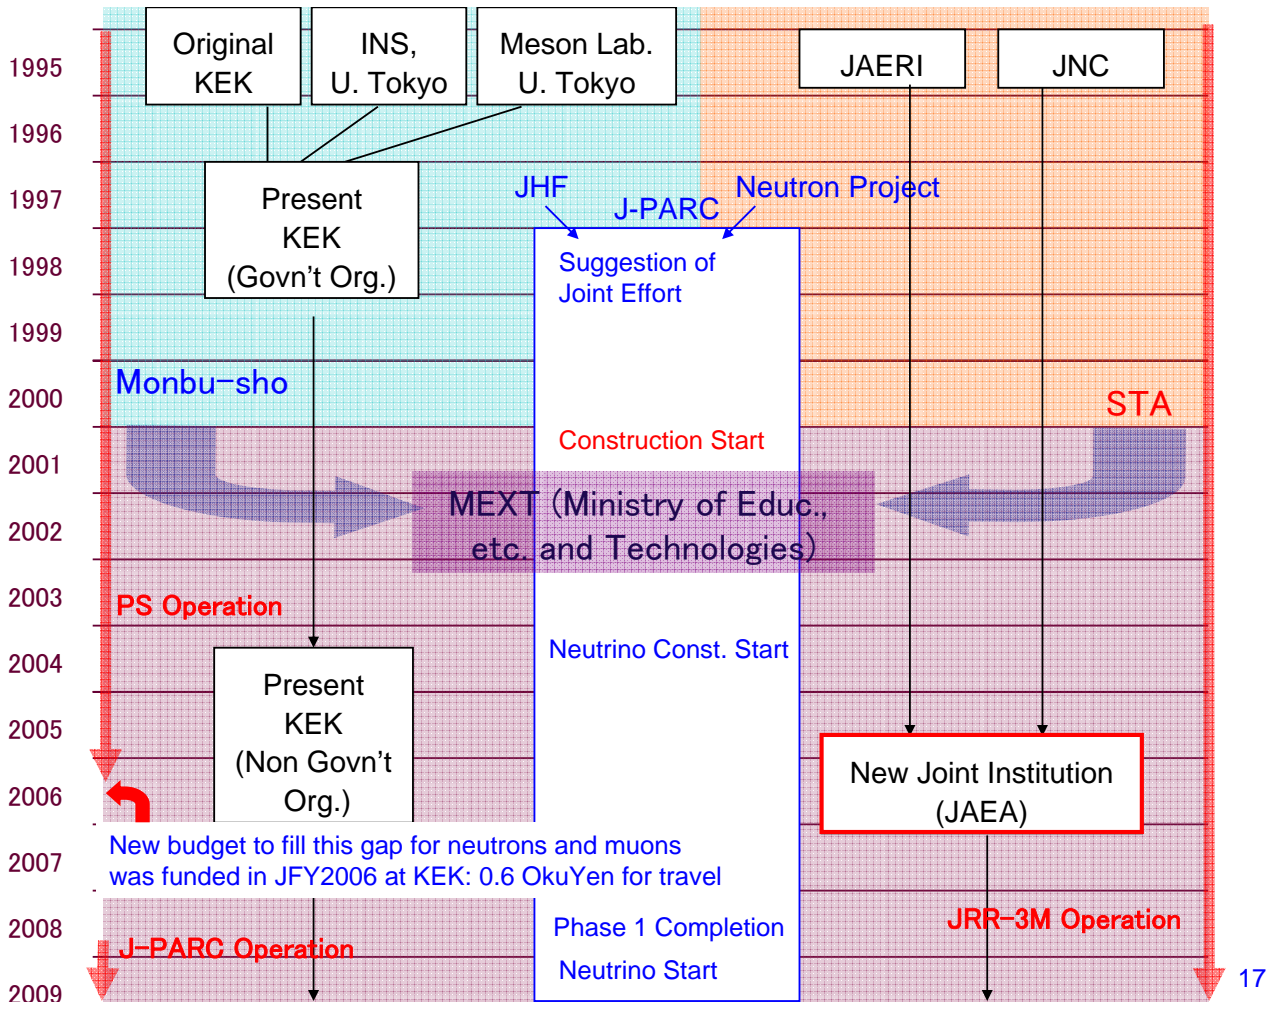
1995
1996
1997
1998
1999
2000
2001
2002
2003
2004
2005
2006
2007
2008
2009

Original KEK

INS, U. Tokyo

Meson Lab. U. Tokyo

JAERI

JNC

Present KEK (Govn't Org.)

JHF

J-PARC

Neutron Project

Suggestion of Joint Effort

Monbu-sho

STA

Construction Start

MEXT (Ministry of Educ., etc. and Technologies)

PS Operation

Neutrino Const. Start

Present KEK (Non Govn't Org.)

New Joint Institution (JAEA)

New budget to fill this gap for neutrons and muons was funded in JFY2006 at KEK: 0.6 OkuYen for travel

Phase 1 Completion

JRR-3M Operation

J-PARC Operation

Neutrino Start

17